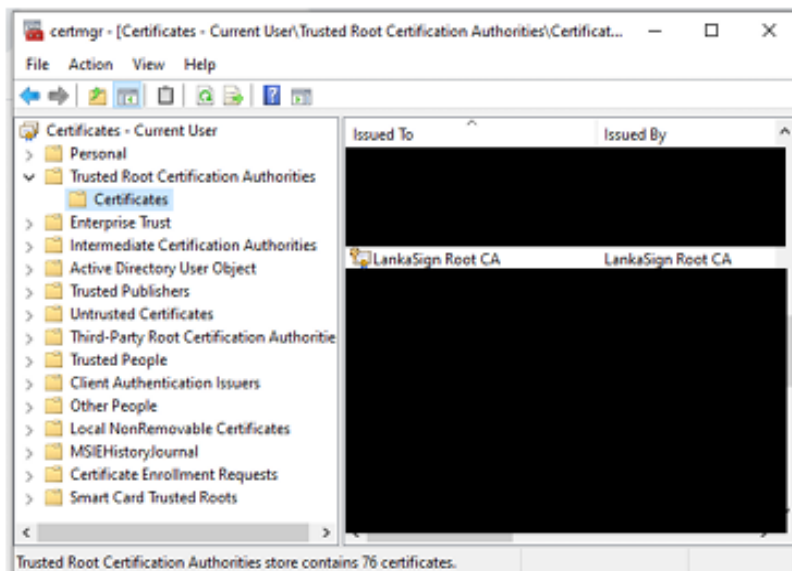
certmgr - [Certificates - Current User\Trusted Root Certification Authorities\Certificat...

File Action View Help

Certificates - Current User
Personal
Trusted Root Certification Authorities
Certificates
Enterprise Trust
Intermediate Certification Authorities
Active Directory User Object
Trusted Publishers
Untrusted Certificates
Third-Party Root Certification Authoritie
Trusted People
Client Authentication Issuers
Other People
Local NonRemovable Certificates
MSIEHistoryJournal
Certificate Enrollment Requests
Smart Card Trusted Roots

| Issued To | Issued By |
|---|---|
| LankaSign Root CA | LankaSign Root CA |

Trusted Root Certification Authorities store contains 76 certificates.